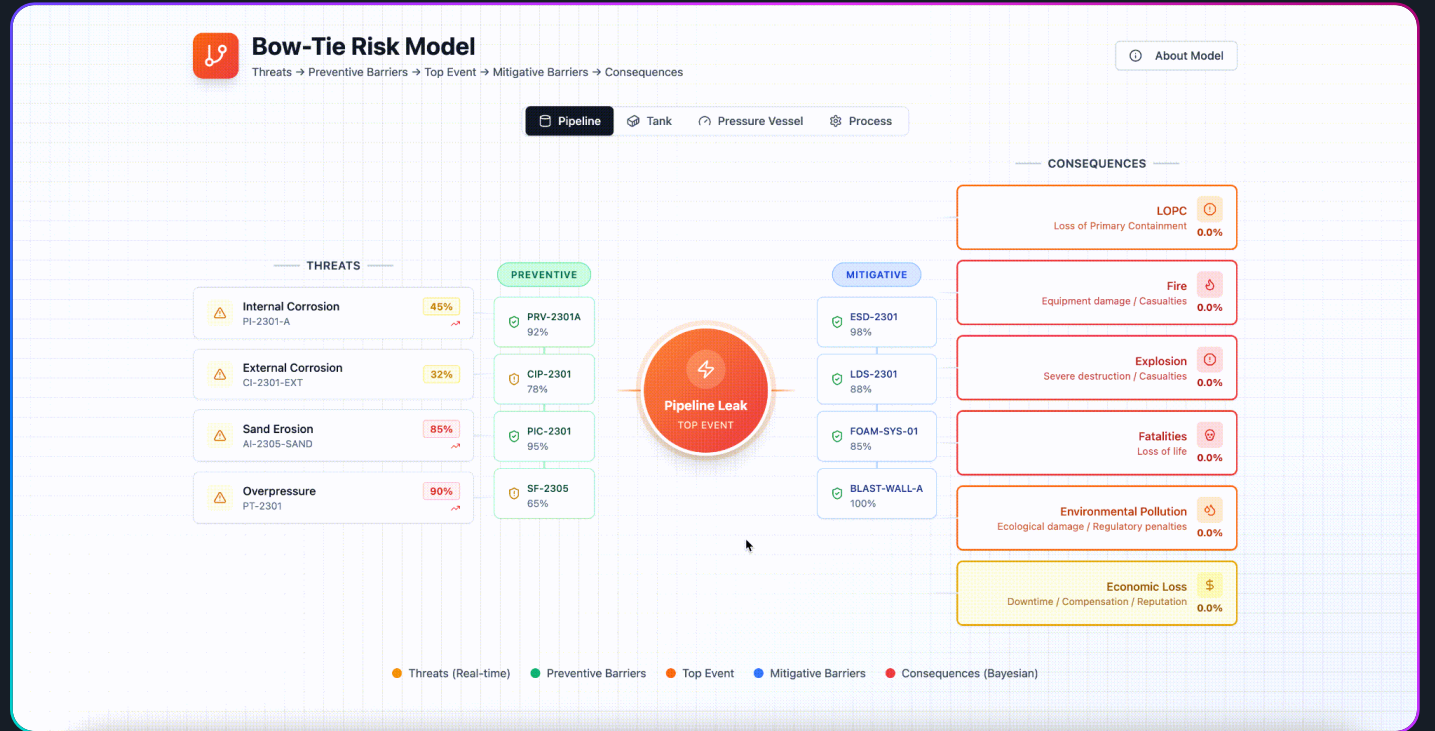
Bow-Tie Risk Model
Threats → Preventive Barriers → Top Event → Mitigative Barriers → Consequences

About Model

Pipeline Tank Pressure Vessel Process

CONSEQUENCES

LOPC
Loss of Primary Containment
0.0%

Fire
Equipment damage / Casualties
0.0%

Explosion
Severe destruction / Casualties
0.0%

Fatalities
Loss of life
0.0%

Environmental Pollution
Ecological damage / Regulatory penalties
0.0%

Economic Loss
Downtime / Compensation / Reputation
0.0%

THREATS

Internal Corrosion
PI-2301-A
45%

External Corrosion
CI-2301-EXT
32%

Sand Erosion
AI-2305-SAND
85%

Overpressure
PT-2301
90%

PREVENTIVE

PRV-2301A
92%

CIP-2301
78%

PIC-2301
95%

SF-2305
65%

Pipeline Leak
TOP EVENT

MITIGATIVE

ESD-2301
98%

LDS-2301
88%

FOAM-SYS-01
85%

BLAST-WALL-A
100%

Threats (Real-time) Preventive Barriers Top Event Mitigative Barriers Consequences (Bayesian)